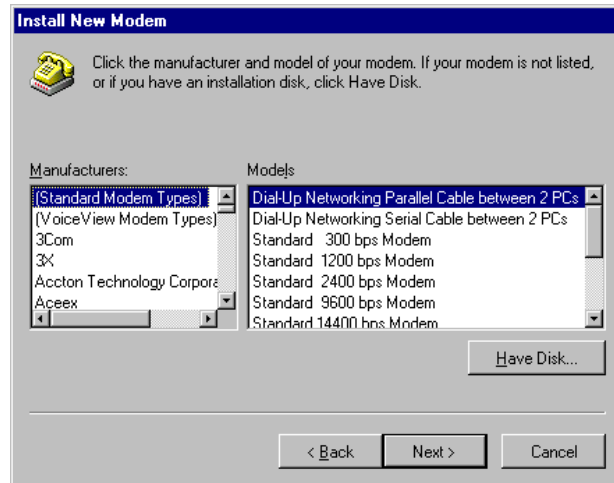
Install New Modem

Click the manufacturer and model of your modem. If your modem is not listed, or if you have an installation disk, click Have Disk.

Manufacturers:

(Standard Modem Types)
(VoiceView Modem Types)
3Com
3X
Accton Technology Corpora
Aceex

Models

Dial-Up Networking Parallel Cable between 2 PCs
Dial-Up Networking Serial Cable between 2 PCs
Standard 300 bps Modem
Standard 1200 bps Modem
Standard 2400 bps Modem
Standard 9600 bps Modem
Standard 14400 bps Modem

Have Disk...

< Back
Next >
Cancel